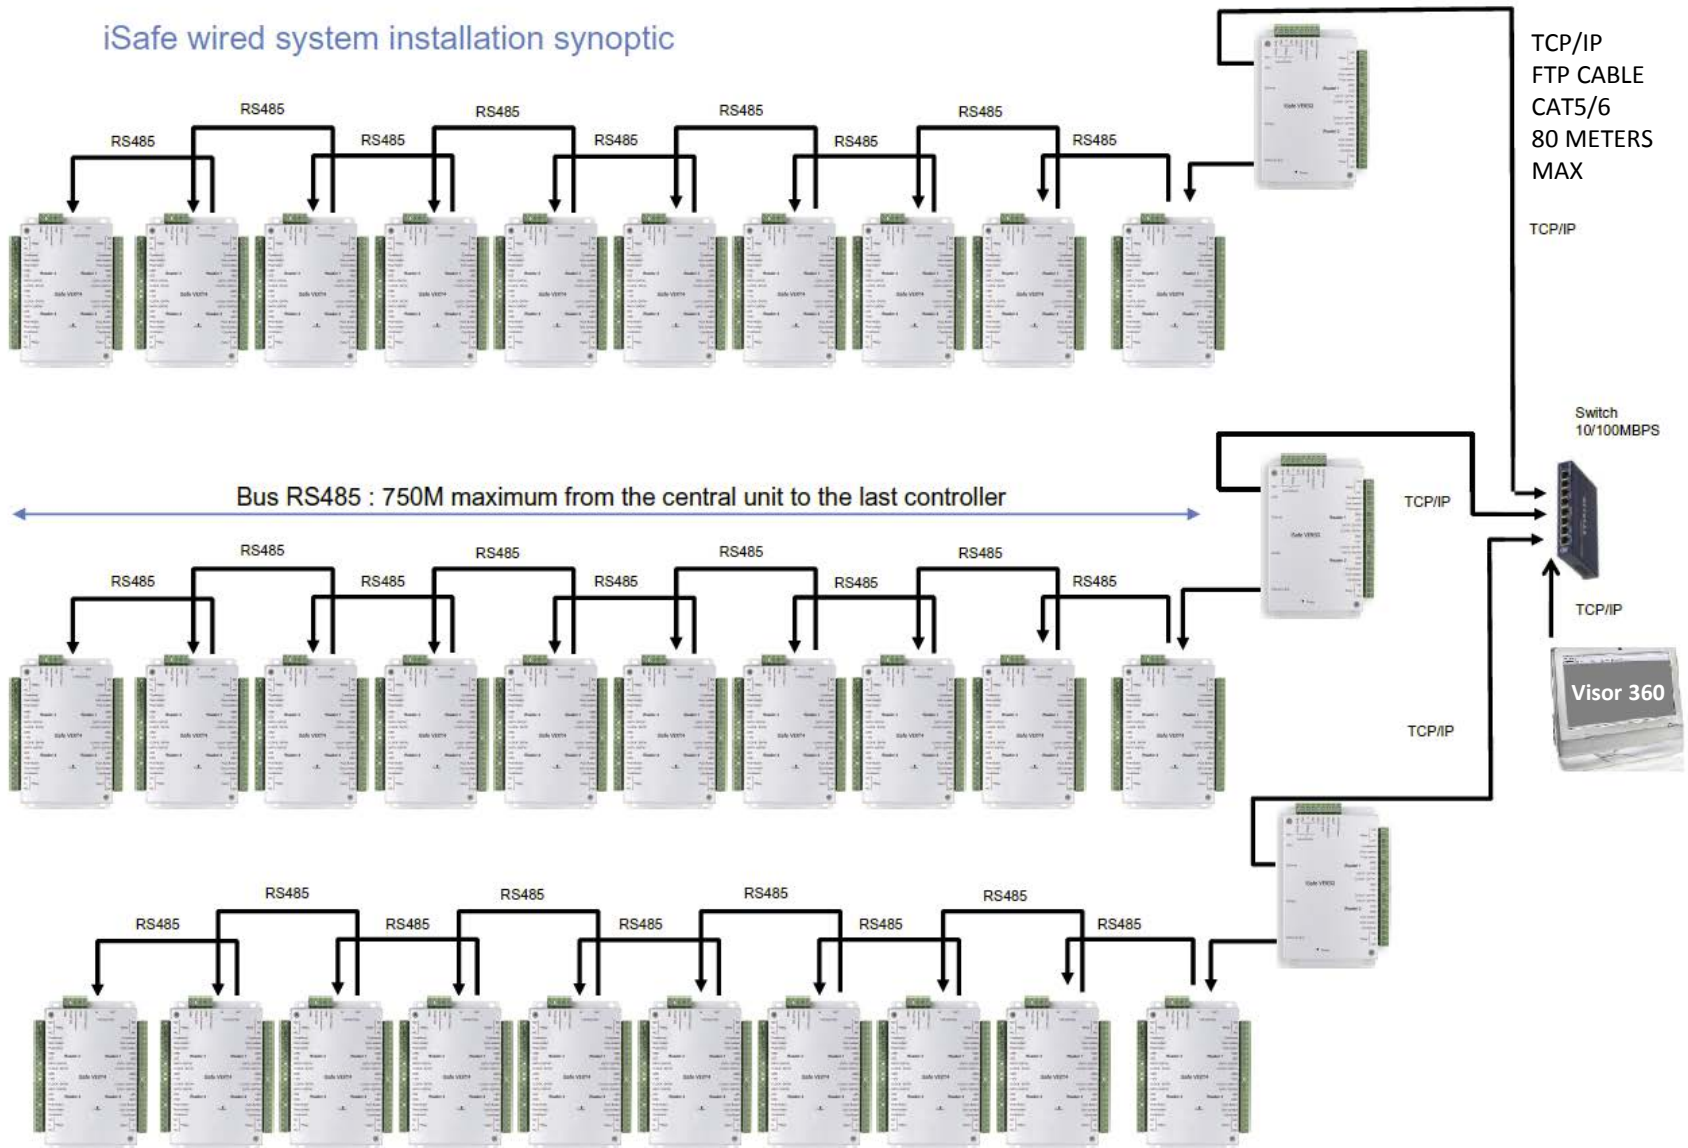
iSafe wired system installation synoptic

TCP/IP
FTP CABLE
CAT5/6
80 METERS
MAX

RS485
RS485
RS485
RS485
RS485
RS485
RS485
RS485
RS485

TCP/IP

Switch
10/100MBPS

Bus RS485 : 750M maximum from the central unit to the last controller

TCP/IP

RS485
RS485
RS485
RS485
RS485
RS485
RS485
RS485
RS485

TCP/IP

Visor 360

TCP/IP

RS485
RS485
RS485
RS485
RS485
RS485
RS485
RS485
RS485